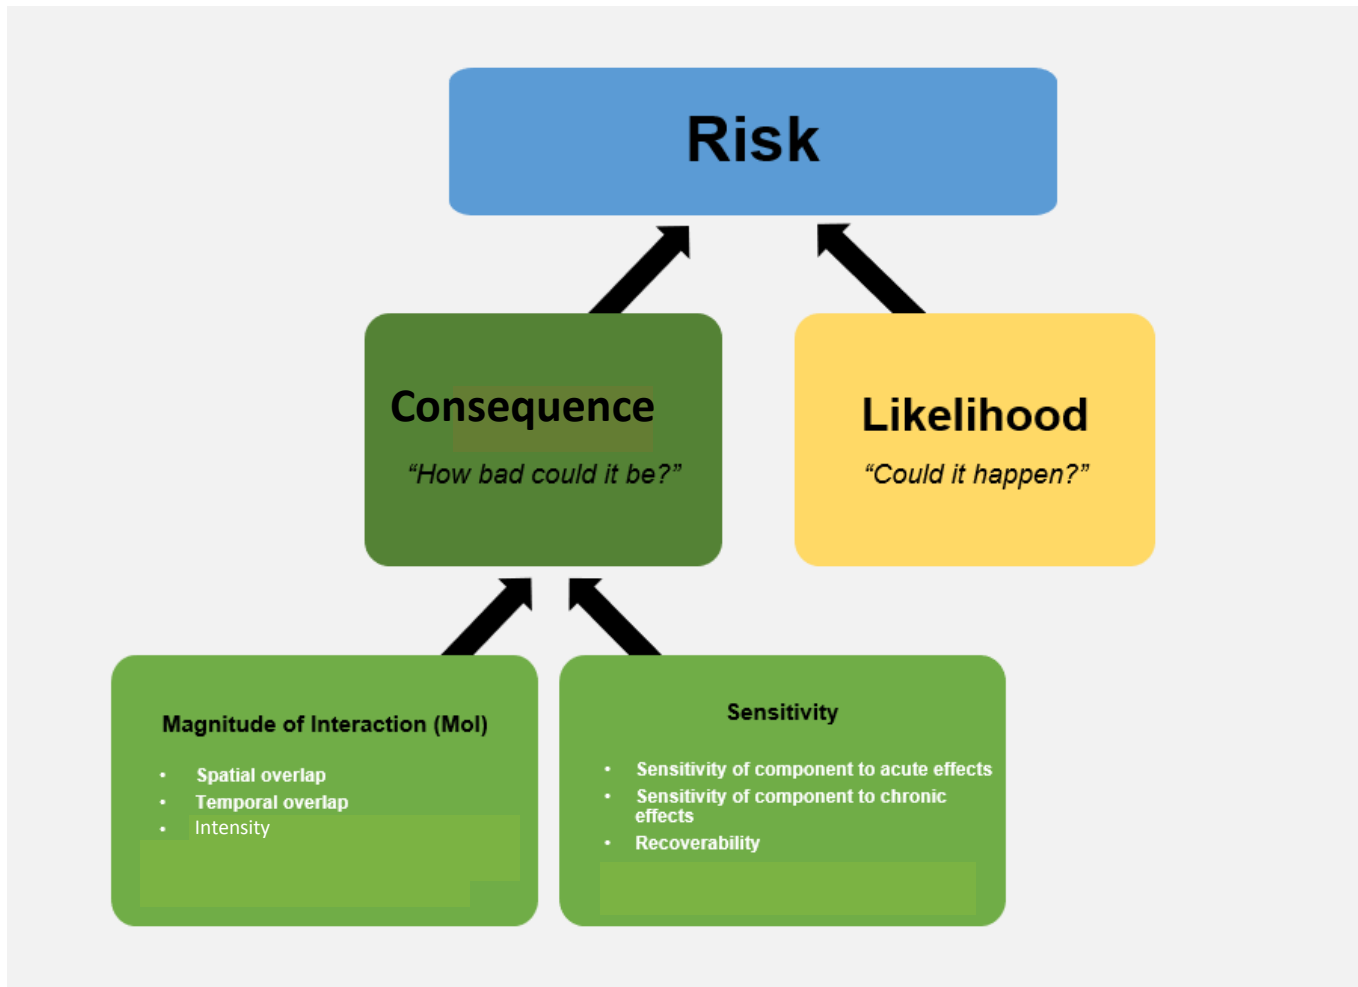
Risk

Consequence

“How bad could it be?”

Likelihood

“Could it happen?”

Magnitude of Interaction (MoI)

- Spatial overlap
- Temporal overlap
- Intensity

Sensitivity

- Sensitivity of component to acute effects
- Sensitivity of component to chronic effects
- Recoverability